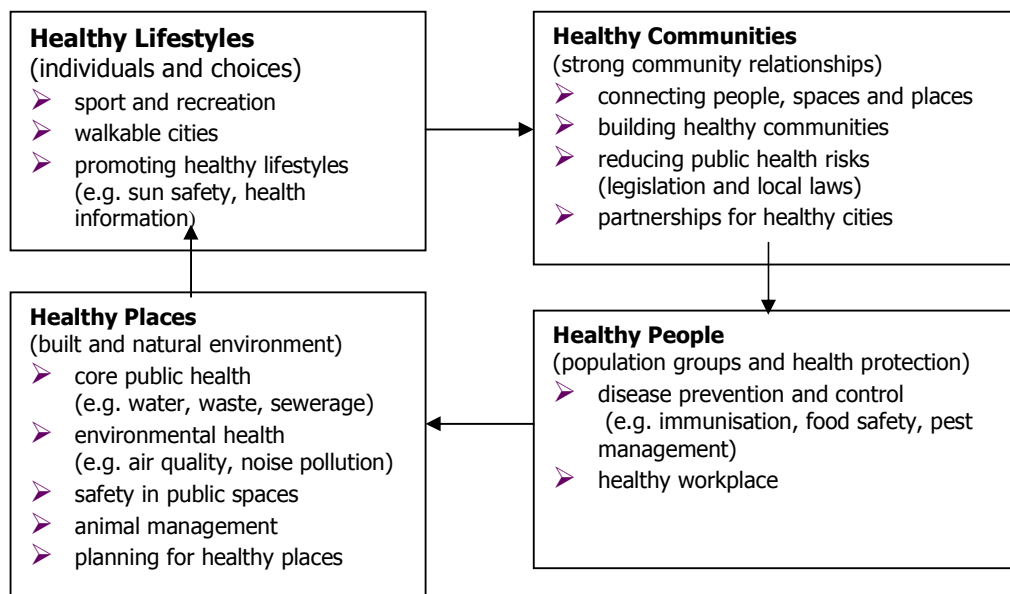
**Healthy Lifestyles**
(individuals and choices)
- sport and recreation
- walkable cities
- promoting healthy lifestyles (e.g. sun safety, health information)

**Healthy Communities**
(strong community relationships)
- connecting people, spaces and places
- building healthy communities
- reducing public health risks (legislation and local laws)
- partnerships for healthy cities

**Healthy People**
(population groups and health protection)
- disease prevention and control (e.g. immunisation, food safety, pest management)
- healthy workplace

**Healthy Places**
(built and natural environment)
- core public health (e.g. water, waste, sewerage)
- environmental health (e.g. air quality, noise pollution)
- safety in public spaces
- animal management
- planning for healthy places